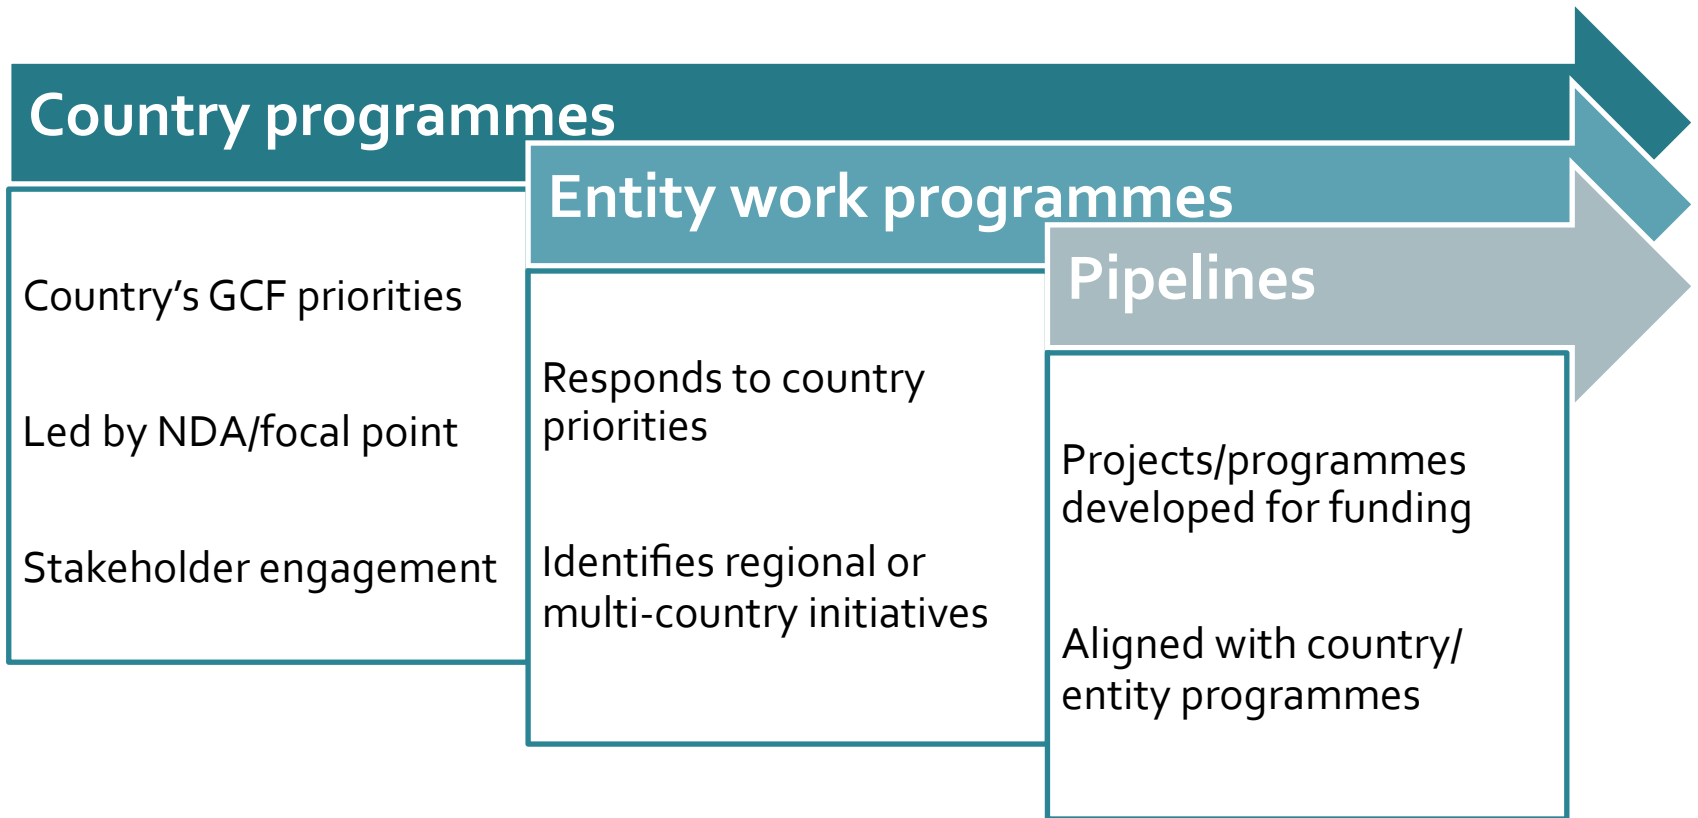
Country programmes

Country’s GCF priorities

Led by NDA/focal point

Stakeholder engagement

Entity work programmes

Responds to country priorities

Identifies regional or multi-country initiatives

Pipelines

Projects/programmes developed for funding

Aligned with country/ entity programmes